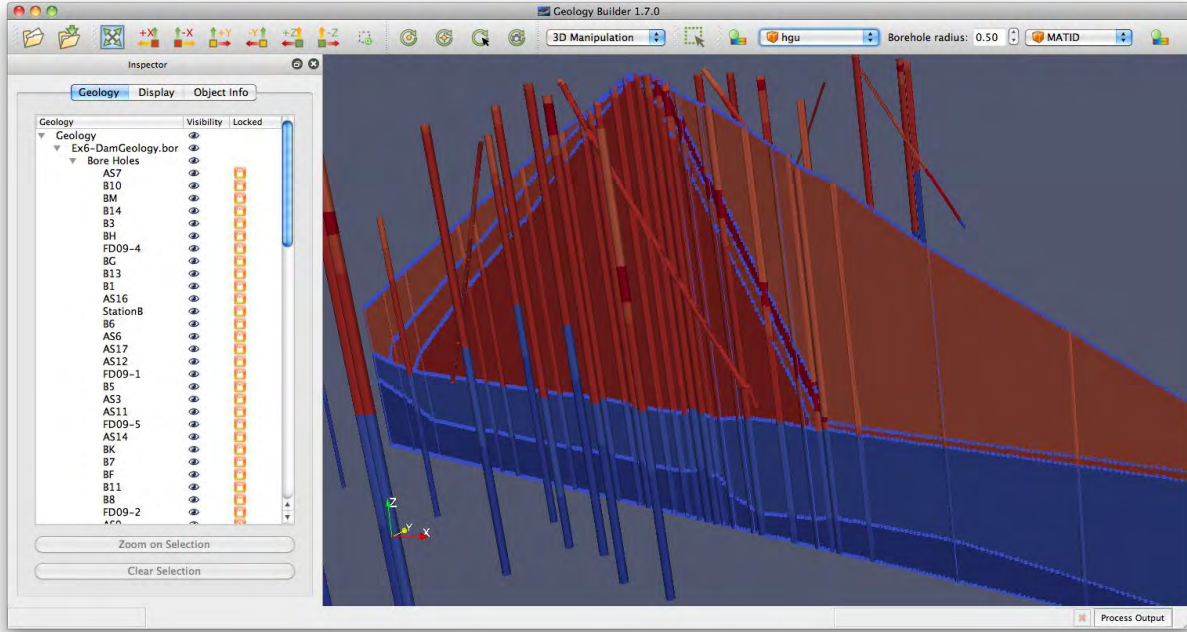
Geology Builder 1.7.0

+X +X -X +Y -Y +Z -Z

3D Manipulation

hgu

Borehole radius: 0.50

MATID

Inspector

Geology Display Object Info

| Geology | Visibility | Locked |
|---|---|---|
| Geology | | |
| Ex6-DamGeology.bor | | |
| Bore Holes | | |
| AS7 | | |
| B10 | | |
| BM | | |
| B14 | | |
| B3 | | |
| BH | | |
| FD09-4 | | |
| BG | | |
| B13 | | |
| B1 | | |
| AS16 | | |
| StationB | | |
| B6 | | |
| AS6 | | |
| AS17 | | |
| AS12 | | |
| FD09-1 | | |
| B5 | | |
| AS3 | | |
| AS11 | | |
| FD09-5 | | |
| AS14 | | |
| BK | | |
| B7 | | |
| BF | | |
| B11 | | |
| B8 | | |
| FD09-2 | | |
| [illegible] | | |

Zoom on Selection

Clear Selection

Z
Y
X

Process Output